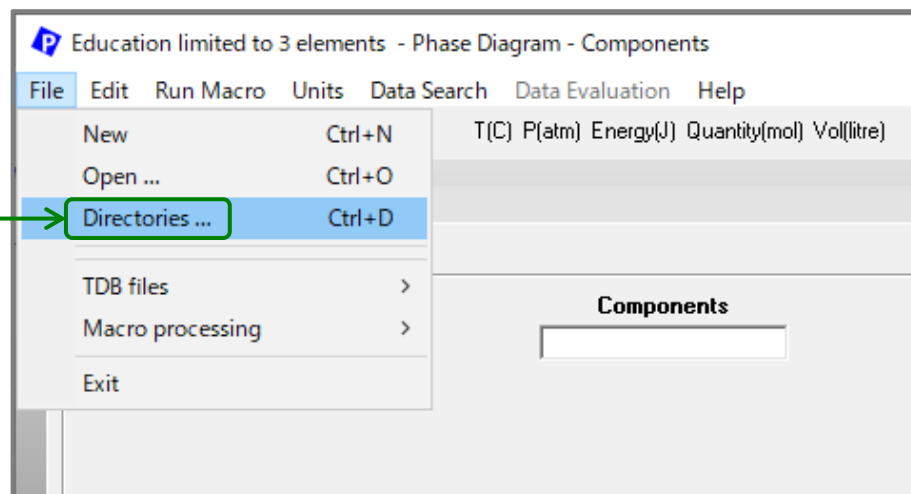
Education limited to 3 elements - Phase Diagram - Components

File Edit Run Macro Units Data Search Data Evaluation Help

New Ctrl+N
Open ... Ctrl+O
Directories ... Ctrl+D
TDB files >
Macro processing >
Exit

T(C) P(atm) Energy(J) Quantity(mol) Vol(litre)

Components